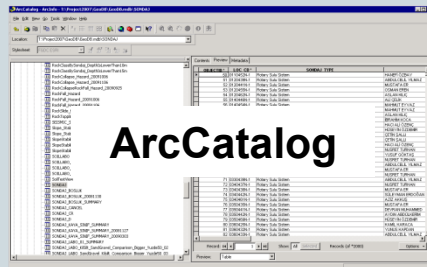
ArcCatalog - ArcInfo - Y:\Project\2007\GeoDB\Erzurum\SONDAJ

File Edit View Go Tools Window Help

Location: Y:\Project\2007\GeoDB\Erzurum\SONDAJ

Stylesheet:

ArcCatalog

Contents Preview Metadata

| OBJECTID | LOC_ID | SONDAJ_TYPE | |
|---|---|---|---|
| | | Rotary Sulu Sistem | HAMIT COSKU |
| | | Rotary Sulu Sistem | AHMET ALI VILMAZ |
| | | Rotary Sulu Sistem | MUSTAFA KIR |
| | | Rotary Sulu Sistem | OSMAN ERDEM |
| | | Rotary Sulu Sistem | ASLAN KILIC |
| | | Rotary Sulu Sistem | ALI OZGUR |
| | | Rotary Sulu Sistem | MEHMET YILMAZ |
| | | Rotary Sulu Sistem | ASLAN KILIC |
| | | Rotary Sulu Sistem | IBRAHIM KOCA |
| | | Rotary Sulu Sistem | HACI ALI OZKAN |
| | | Rotary Sulu Sistem | HUSEYIN OZDEMIR |
| | | Rotary Sulu Sistem | ERTAN DALLI |
| | | Rotary Sulu Sistem | HACI ALI OZKAN |
| | | Rotary Sulu Sistem | NUSRET TURHAN |
| | | Rotary Sulu Sistem | YUSUF CENTAS |
| | | Rotary Sulu Sistem | NUSRET TURHAN |
| | | Rotary Sulu Sistem | ABDULLAH KILINC |
| | | Rotary Sulu Sistem | MUSTAFA KIR |
| | | Rotary Sulu Sistem | NUSRET TURHAN |
| | | Rotary Sulu Sistem | MUSTAFA KIR |
| | | Rotary Sulu Sistem | HUSEYIN OZDEMIR |
| | | Rotary Sulu Sistem | SULEYMAN ERDOGAN |
| | | Rotary Sulu Sistem | AZIZ AKKAS |
| | | Rotary Sulu Sistem | MUSTAFA KIR |
| | | Rotary Sulu Sistem | IBRAHIM KARAHAN |
| | | Rotary Sulu Sistem | AYDIN ABDULKERIM |
| | | Rotary Sulu Sistem | HUSEYIN OZDEMIR |
| | | Rotary Sulu Sistem | KAMIL KAPLAN |
| | | Rotary Sulu Sistem | HASAN KARAMAN |
| | | Rotary Sulu Sistem | ABDULLAH KILINC |

Record: Show: All Selected Records (of 7958) Options

Preview: Table